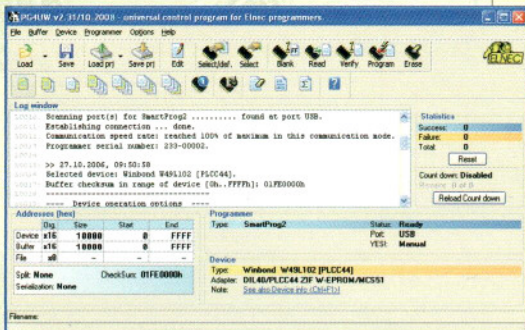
PG4UW v2.31/10.2008 - universal control program for Elnec programmers

File Buffer Device Programmer Options Help

Load Save Load prj Save prj Edit Select/def. Select Blank Read Verify Program Erase

ELNEC

Log window

Scanning port(s) for SmartProg2 .......... found at port USB.
Establishing connection ... done.
Communication speed rate: reached 100% of maximum in this communication mode.
Programmer serial number: 293-00002.

>> 27.10.2006, 09:50:50
Selected device: Winbond W49L102 [PLCC44].
Buffer checksum in range of device (0h..FFFFh): 01FE0000h

---- Device operation options ----

Statistics
Success: 0
Failure: 0
Total: 0
Reset
Count down: Disabled
Reload Count down

Addresses (hex)

| | Org. | Size | Start | End |
|---|---|---|---|---|
| Device | x16 | 10000 | 0 | FFFF |
| Buffer | x16 | 10000 | 0 | FFFF |
| File | x8 | - | - | - |

Split: None
CheckSum: 01FE0000h
Serialization: None

Programmer
Type: SmartProg2
Status: Ready
Port: USB
YES!: Manual

Device
Type: Winbond W49L102 [PLCC44]
Adapter: DIL40/PLCC44 ZIF W-EPROM/MCS51
Note: See also Device info (Ctrl+F1)

Filename: